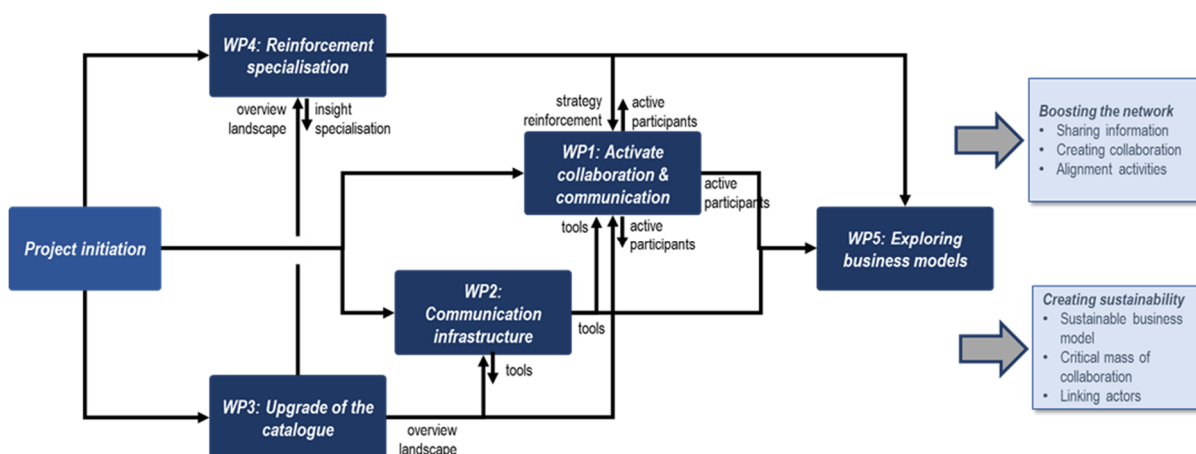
WP4: Reinforcement specialisation

overview landscape

insight specialisation

strategy reinforcement

active participants

WP1: Activate collaboration & communication

active participants

tools

active participants

Project initiation

WP5: Exploring business models

WP2: Communication infrastructure

tools

tools

WP3: Upgrade of the catalogue

overview landscape

Boosting the network
• Sharing information
• Creating collaboration
• Alignment activities

Creating sustainability
• Sustainable business model
• Critical mass of collaboration
• Linking actors